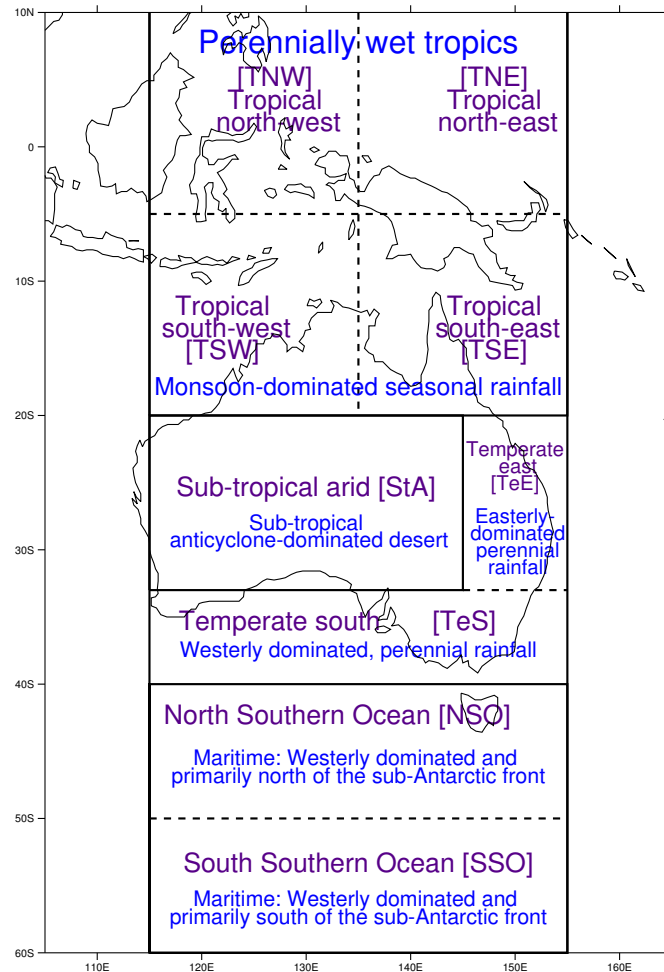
10N

0

10S

20S

30S

40S

50S

60S

Perennially wet tropics

[TNW]
Tropical
north-west

[TNE]
Tropical
north-east

Tropical
south-west
[TSW]

Tropical
south-east
[TSE]

Monsoon-dominated seasonal rainfall

Sub-tropical arid [StA]

Sub-tropical
anticyclone-dominated desert

Temperate
east
[TeE]

Easterly-
dominated
perennial
rainfall

Temperate south [TeS]

Westerly dominated, perennial rainfall

North Southern Ocean [NSO]

Maritime: Westerly dominated and
primarily north of the sub-Antarctic front

South Southern Ocean [SSO]

Maritime: Westerly dominated and
primarily south of the sub-Antarctic front

110E 120E 130E 140E 150E 160E